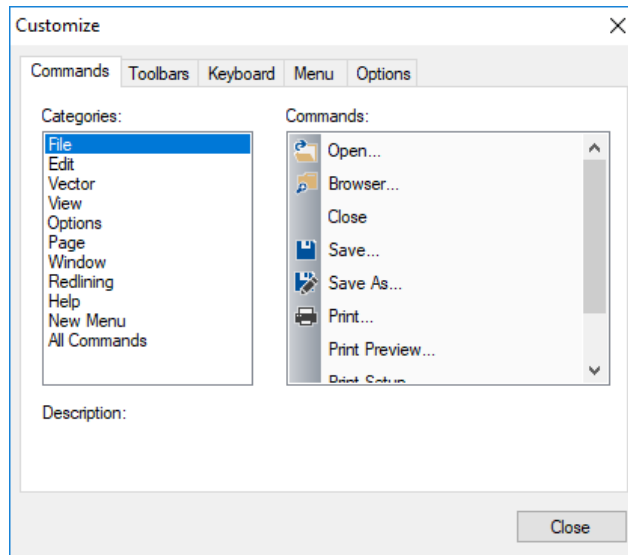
Customize

Commands Toolbars Keyboard Menu Options

Categories:
File
Edit
Vector
View
Options
Page
Window
Redlining
Help
New Menu
All Commands

Commands:
Open...
Browser...
Close
Save...
Save As...
Print...
Print Preview...
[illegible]

Description:

Close